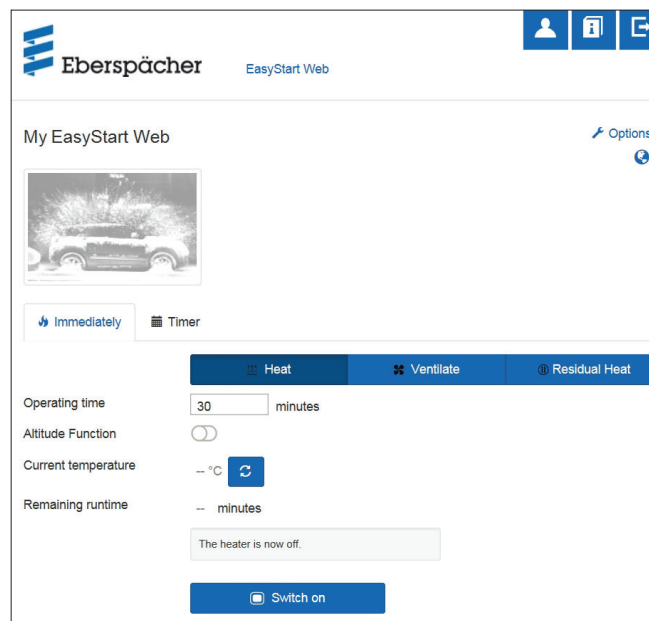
Eberspächer EasyStart Web

My EasyStart Web

Options

Immediately

Timer

| Heat | Ventilate | Residual Heat |
|---|---|---|

Operating time 30 minutes

Altitude Function

Current temperature -- °C

Remaining runtime -- minutes

The heater is now off.

Switch on